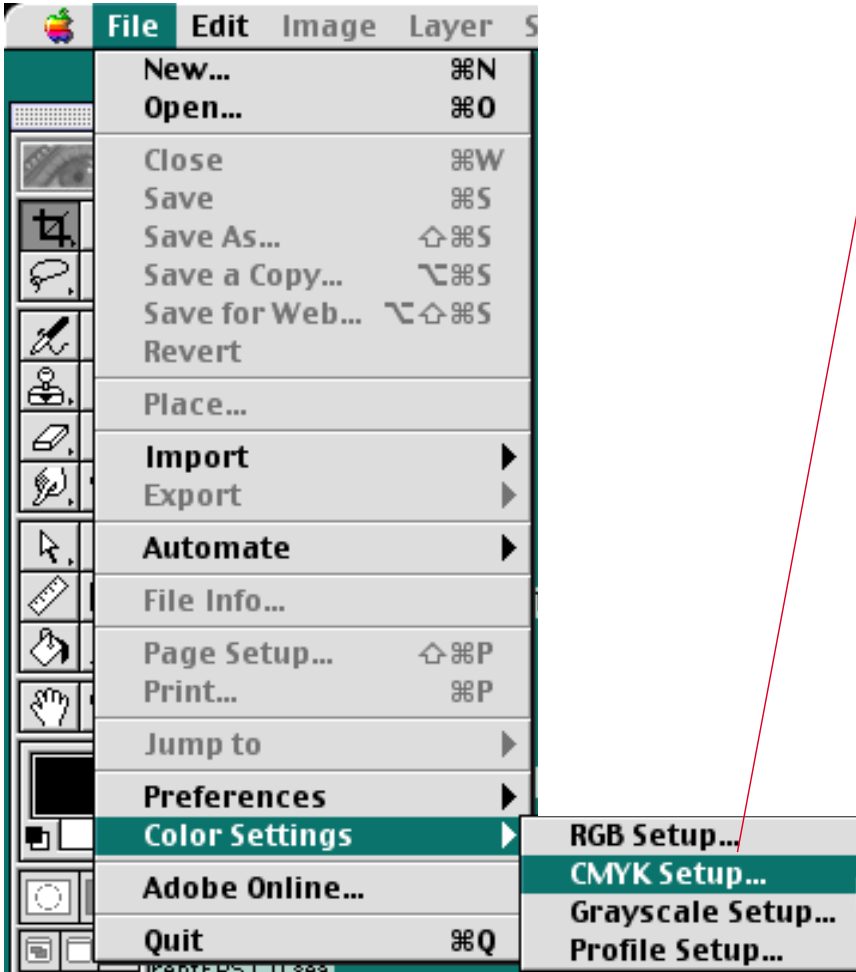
File Edit Image Layer S

New... ⌘N
Open... ⌘O

Close ⌘W
Save ⌘S
Save As... ⇧⌘S
Save a Copy... ⌥⌘S
Save for Web... ⌥⇧⌘S
Revert

Place...

Import
Export

Automate

File Info...

Page Setup... ⇧⌘P
Print... ⌘P

Jump to

Preferences
Color Settings

Adobe Online...

Quit ⌘Q

RGB Setup...
CMYK Setup...
Grayscale Setup...
Profile Setup...